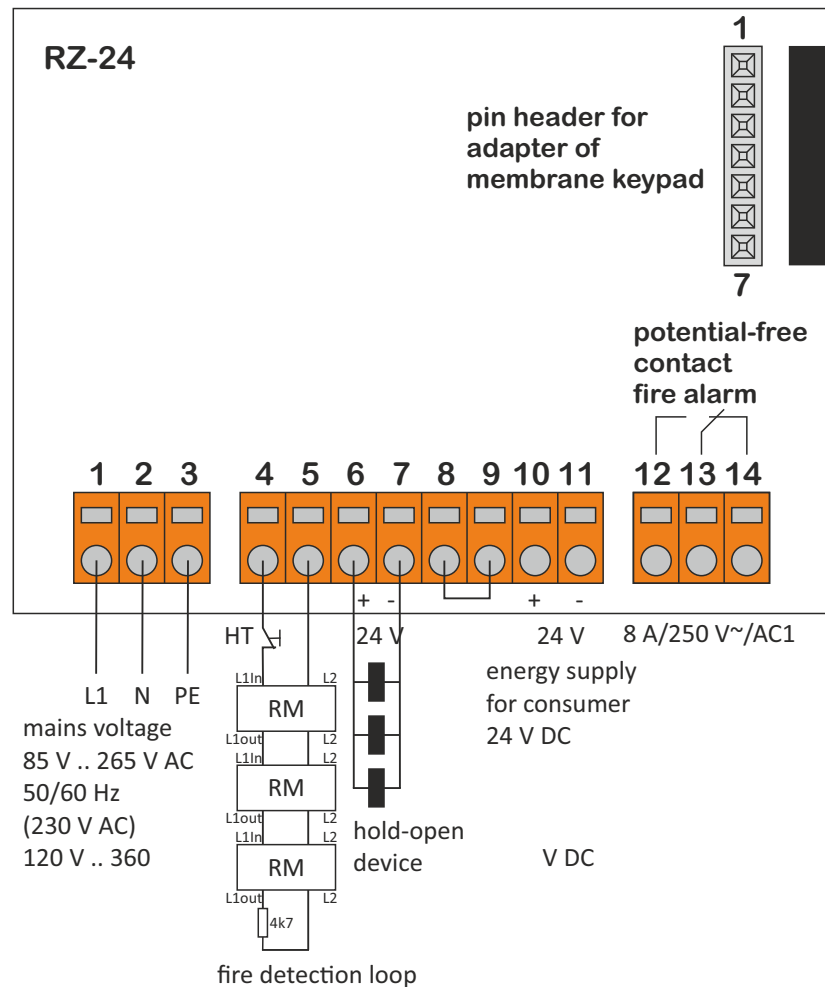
RZ-24

1

pin header for adapter of membrane keypad

7

potential-free contact fire alarm

1 2 3 4 5 6 7 8 9 10 11 12 13 14

+ -

+ -

HT

24 V

24 V

8 A/250 V~/AC1

L1In L2

RM

L1out L2

L1In L2

RM

L1out L2

L1In L2

RM

L1out L2

4k7

L1 N PE

mains voltage
85 V .. 265 V AC
50/60 Hz
(230 V AC)
120 V .. 360

energy supply for consumer
24 V DC

hold-open device

V DC

fire detection loop